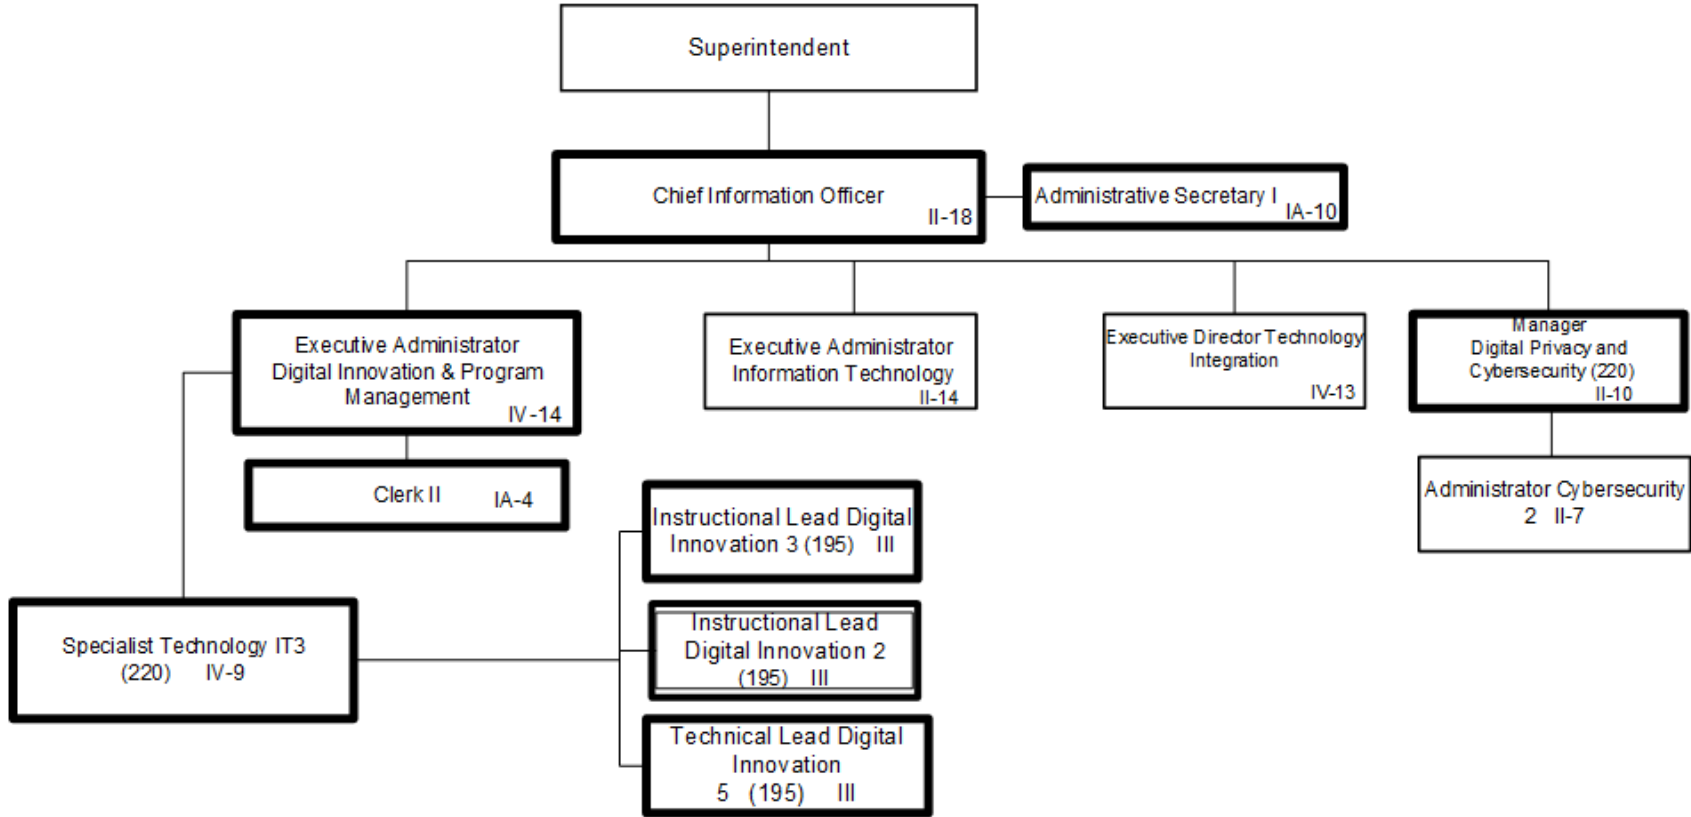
Superintendent

Chief Information Officer II-18

Administrative Secretary I IA-10

Executive Administrator Digital Innovation & Program Management IV-14

Executive Administrator Information Technology II-14

Executive Director Technology Integration IV-13

Manager Digital Privacy and Cybersecurity (220) II-10

Clerk II IA-4

Administrator Cybersecurity 2 II-7

Instructional Lead Digital Innovation 3 (195) III

Specialist Technology IT3 (220) IV-9

Instructional Lead Digital Innovation 2 (195) III

Technical Lead Digital Innovation 5 (195) III